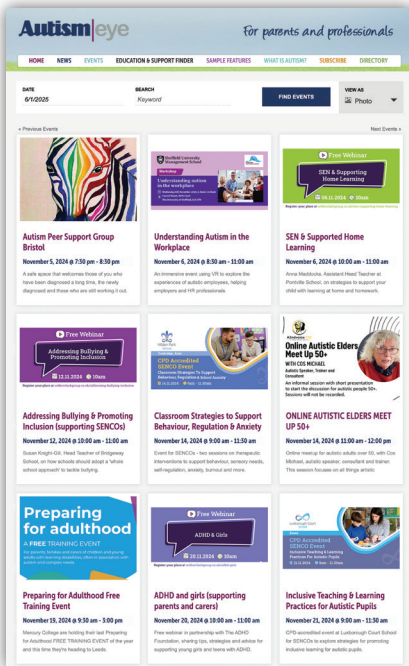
Autism|eye For parents and professionals

HOME NEWS EVENTS EDUCATION & SUPPORT FINDER SAMPLE FEATURES WHAT IS AUTISM? SUBSCRIBE DIRECTORY

DATE
6/1/2025

SEARCH
Keyword

FIND EVENTS

VIEW AS
Photo

« Previous Events

Next Events »

Autism Peer Support Group Bristol
November 5, 2024 @ 7:30 pm - 8:30 pm
A safe space that welcomes those of you who have been diagnosed a long time, the newly diagnosed and those who are still working it out.

Sheffield University Management School
Workshop
Understanding autism in the workplace
Understanding Autism in the Workplace
November 6, 2024 @ 8:30 am - 11:00 am
An immersive event using VR to explore the experiences of autistic employees, helping employers and HR professionals.

Free Webinar
SEN & Supporting Home Learning
08.11.2024 10am
Register your place at
SEN & Supported Home Learning
November 6, 2024 @ 10:00 am - 11:00 am
Anna Maddocks, Assistant Head Teacher at Pontville School, on strategies to support your child with learning at home and homework.

Free Webinar
Addressing Bullying & Supporting Inclusion
12.11.2024 10am
Register your place at
Addressing Bullying & Promoting Inclusion (supporting SENCOs)
November 12, 2024 @ 10:00 am - 11:00 am
Susan Knight-Gill, Head Teacher of Bridgeway School, on how schools should adopt a 'whole school approach' to tackle bullying.

CPD Accredited SENCO Event
Classroom Strategies to Support Behaviour, Regulation & Anxiety
14.11.2024 9am - 11.30am
Classroom Strategies to Support Behaviour, Regulation & Anxiety
November 14, 2024 @ 9:00 am - 11:30 am
Event for SENCOs - two sessions on therapeutic interventions to support behaviour, sensory needs, self-regulation, anxiety, burnout and more.

Online Autistic Elders Meet Up 50+
WITH COS MICHAEL
Autistic Speaker, Trainer and Consultant
An informal session with short presentation to start the discussion for autistic people 50+
Sessions will not be recorded.
ONLINE AUTISTIC ELDERS MEET UP 50+
November 14, 2024 @ 11:00 am - 12:00 pm
Online meetup for autistic adults over 50, with Cos Michael, autistic speaker, consultant and trainer. This session focuses on all things artistic

Preparing for adulthood
A FREE TRAINING EVENT
Preparing for Adulthood Free Training Event
November 19, 2024 @ 9:30 am - 3:00 pm
Mencap College are holding their last Preparing for Adulthood FREE TRAINING EVENT of the year and this time they're heading to Leeds.

Free Webinar
ADHD & Girls
20.11.2024 10am
Register your place at
ADHD and girls (supporting parents and carers)
November 20, 2024 @ 10:00 am - 11:00 am
Free webinar in partnership with The ADHD Foundation, sharing tips, strategies and advice for supporting young girls and teens with ADHD.

CPD Accredited SENCO Event
Inclusive Teaching & Learning Practices for Autistic Pupils
Inclusive Teaching & Learning Practices for Autistic Pupils
November 21, 2024 @ 9:00 am - 11:30 am
CPD-accredited event at Ludborough Court School for SENCOs to explore strategies for promoting inclusive learning for autistic pupils.